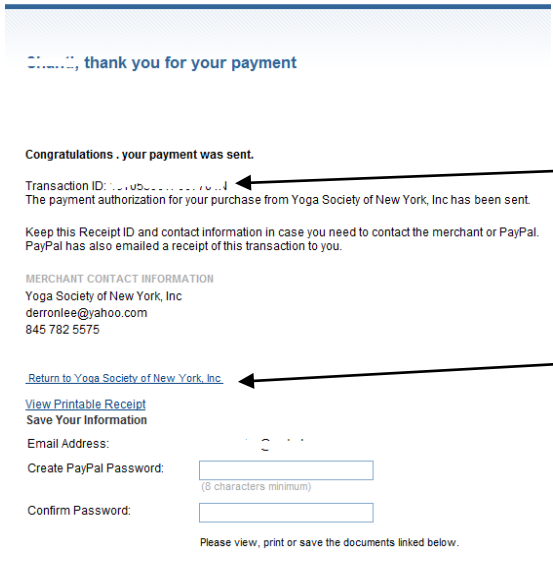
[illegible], thank you for your payment

Congratulations . your payment was sent.

Transaction ID: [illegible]
The payment authorization for your purchase from Yoga Society of New York, Inc has been sent.

Keep this Receipt ID and contact information in case you need to contact the merchant or PayPal. PayPal has also emailed a receipt of this transaction to you.

MERCHANT CONTACT INFORMATION
Yoga Society of New York, Inc
derronlee@yahoo.com
845 782 5575

Return to Yoga Society of New York, Inc.

View Printable Receipt
Save Your Information
Email Address: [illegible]
Create PayPal Password:
(8 characters minimum)
Confirm Password:

Please view, print or save the documents linked below.